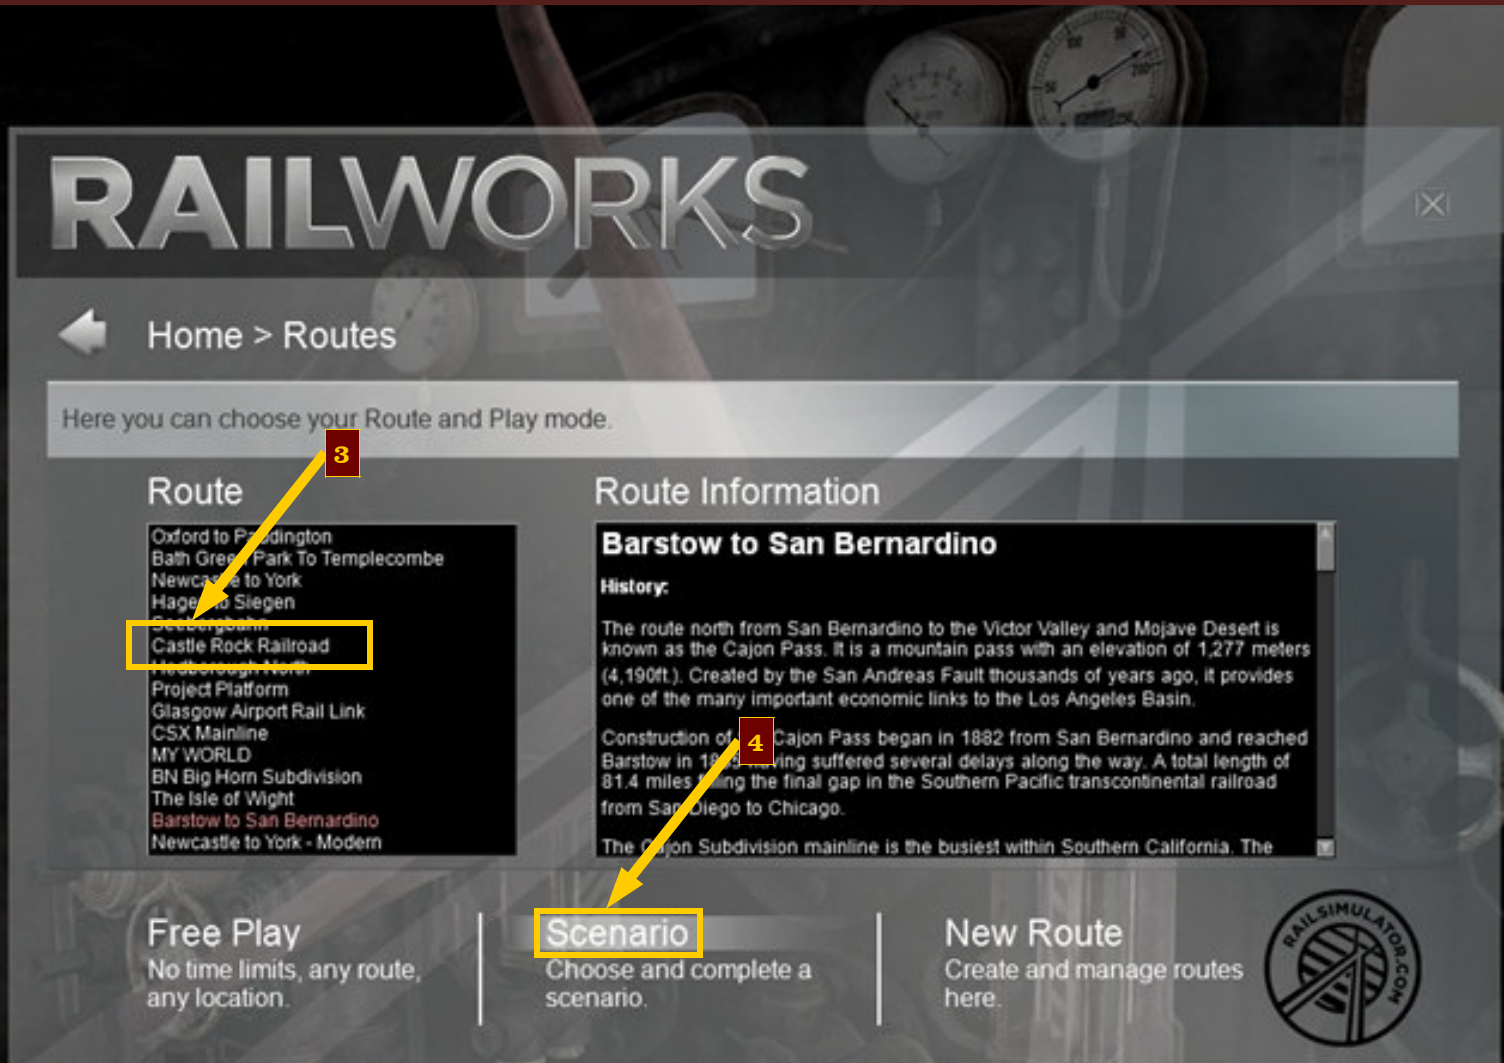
RAILWORKS

Home > Routes

Here you can choose your Route and Play mode.

3

Route

Oxford to P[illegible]dington
Bath Gree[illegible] Park To Templecombe
Newca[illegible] to York
Hage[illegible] Siegen
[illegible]
Castle Rock Railroad
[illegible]
Project Platform
Glasgow Airport Rail Link
CSX Mainline
MY WORLD
BN Big Horn Subdivision
The Isle of Wight
Barstow to San Bernardino
Newcastle to York - Modern

Route Information

Barstow to San Bernardino

History:

The route north from San Bernardino to the Victor Valley and Mojave Desert is known as the Cajon Pass. It is a mountain pass with an elevation of 1,277 meters (4,190ft.). Created by the San Andreas Fault thousands of years ago, it provides one of the many important economic links to the Los Angeles Basin.

4

Construction of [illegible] Cajon Pass began in 1882 from San Bernardino and reached Barstow in 18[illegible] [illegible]ing suffered several delays along the way. A total length of 81.4 miles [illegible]ing the final gap in the Southern Pacific transcontinental railroad from San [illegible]iego to Chicago.

The C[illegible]jon Subdivision mainline is the busiest within Southern California. The

Free Play
No time limits, any route, any location.

Scenario
Choose and complete a scenario.

New Route
Create and manage routes here.

RAILSIMULATOR.COM